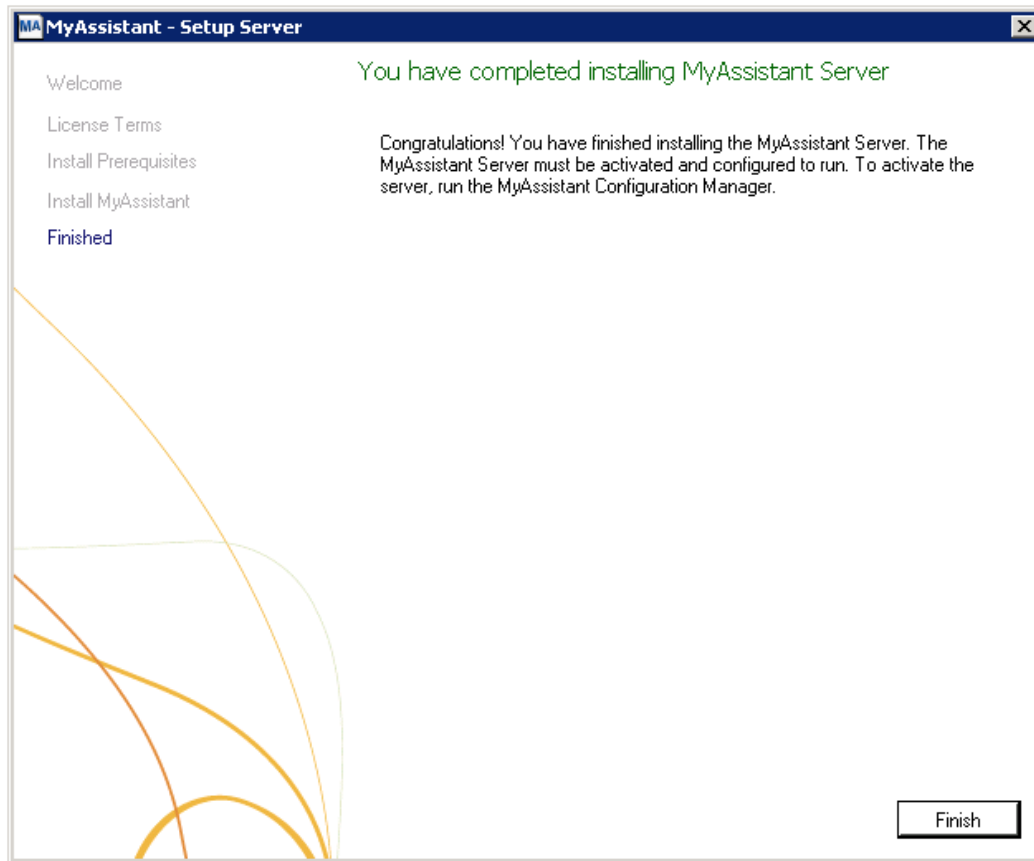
MA MyAssistant - Setup Server

Welcome

License Terms

Install Prerequisites

Install MyAssistant

Finished

You have completed installing MyAssistant Server

Congratulations! You have finished installing the MyAssistant Server. The MyAssistant Server must be activated and configured to run. To activate the server, run the MyAssistant Configuration Manager.

Finish